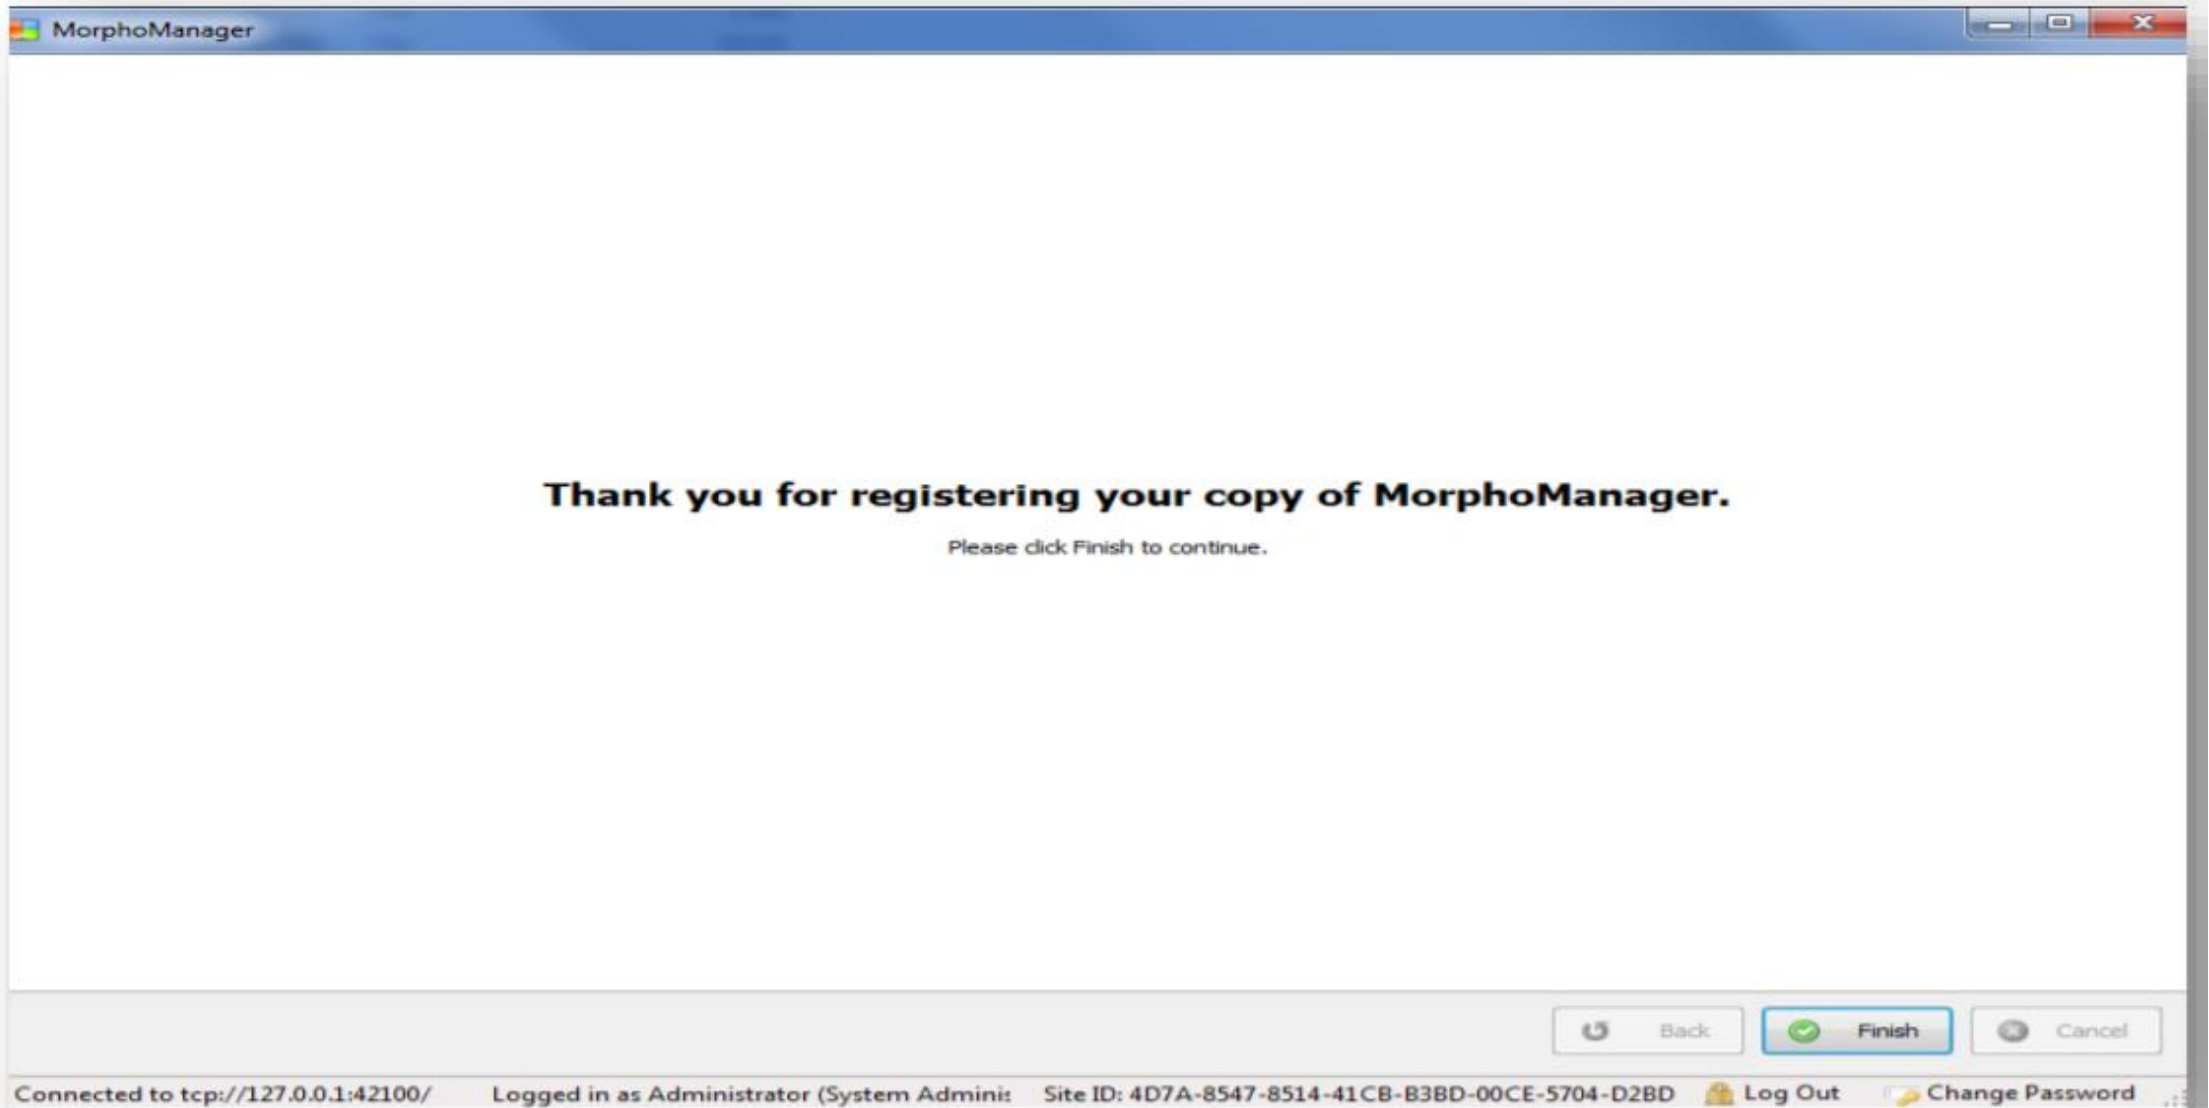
MorphoManager

Thank you for registering your copy of MorphoManager.

Please click Finish to continue.

Back Finish Cancel

Connected to tcp://127.0.0.1:42100/ Logged in as Administrator (System Adminis Site ID: 4D7A-8547-8514-41CB-B3BD-00CE-5704-D2BD Log Out Change Password